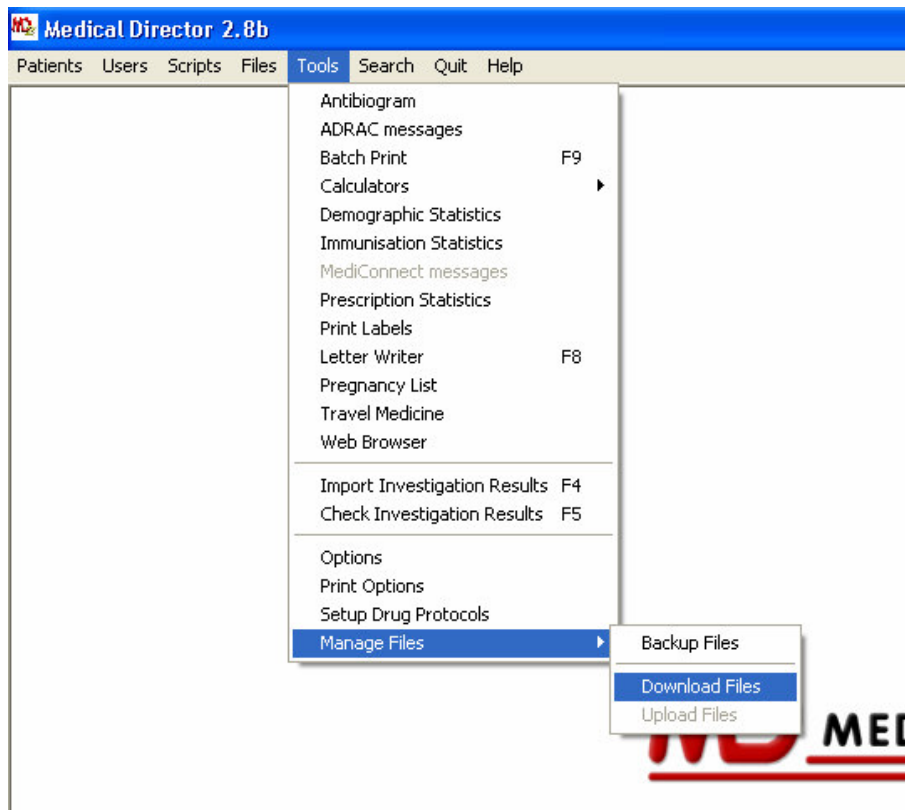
Medical Director 2.8b

Patients Users Scripts Files Tools Search Quit Help

Antibiogram
ADRAC messages
Batch Print F9
Calculators
Demographic Statistics
Immunisation Statistics
MediConnect messages
Prescription Statistics
Print Labels
Letter Writer F8
Pregnancy List
Travel Medicine
Web Browser

Import Investigation Results F4
Check Investigation Results F5

Options
Print Options
Setup Drug Protocols
Manage Files

Backup Files

Download Files
Upload Files

MED